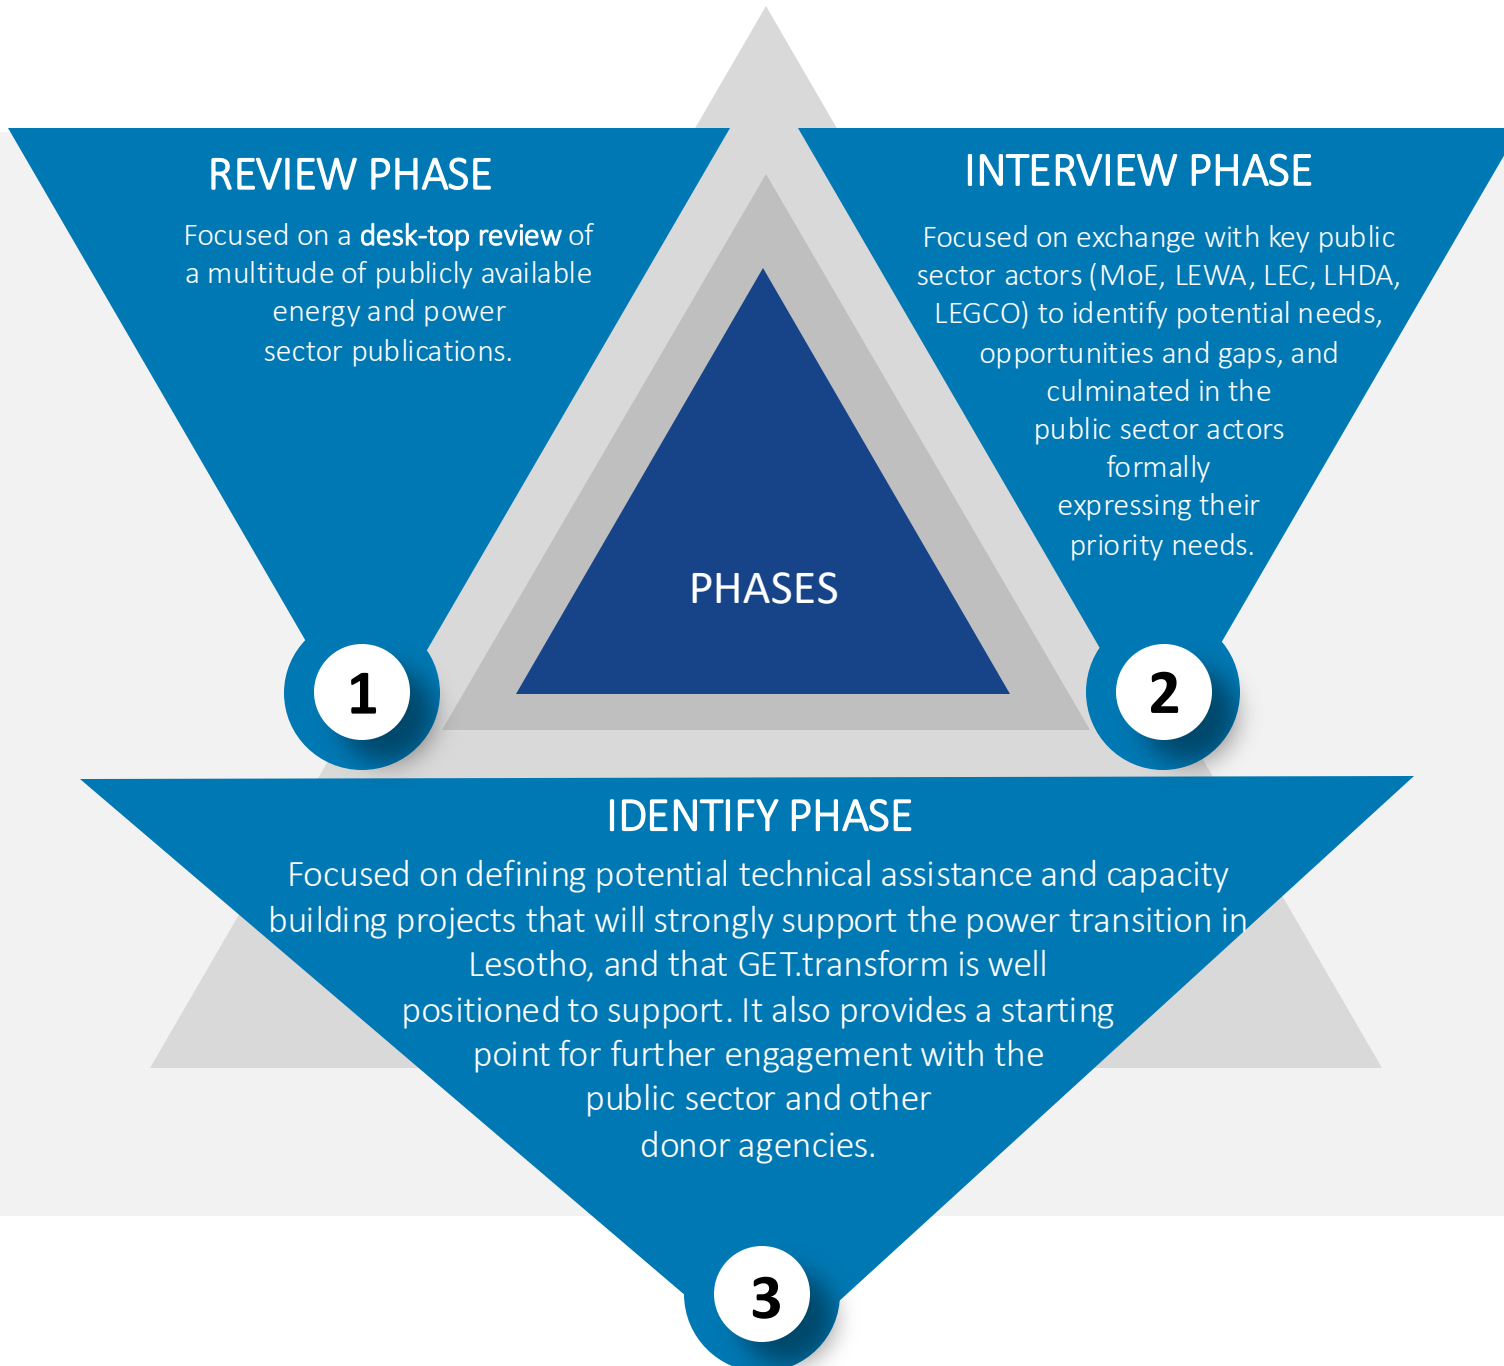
REVIEW PHASE

Focused on a desk-top review of a multitude of publicly available energy and power sector publications.

INTERVIEW PHASE

Focused on exchange with key public sector actors (MoE, LEWA, LEC, LHDA, LEGCO) to identify potential needs, opportunities and gaps, and culminated in the public sector actors formally expressing their priority needs.

PHASES

1

2

IDENTIFY PHASE

Focused on defining potential technical assistance and capacity building projects that will strongly support the power transition in Lesotho, and that GET.transform is well positioned to support. It also provides a starting point for further engagement with the public sector and other donor agencies.

3